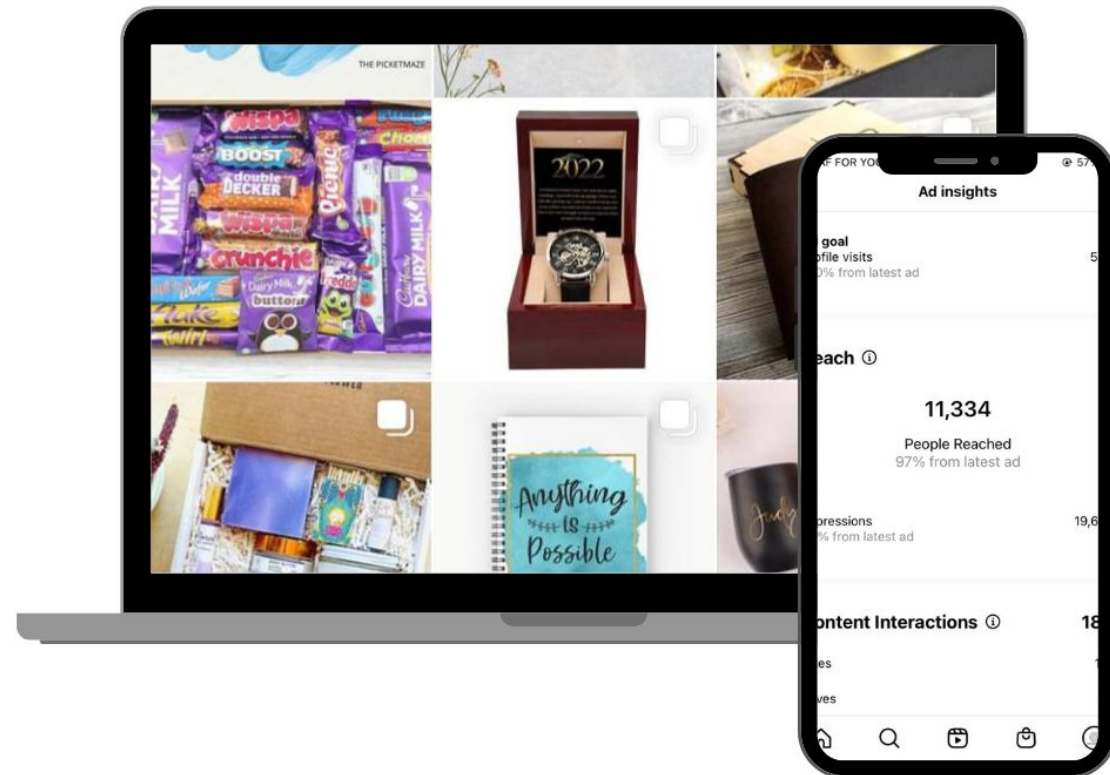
THE PICKETMAZE

Wispa
BOOST
double DECKER
Wispa
Crunchie
Dairy Milk buttons
Picnic
Freddo
Dairy Milk
Flake
Twirl
Wafer
Choc

2022

Anything IS Possible

Judy

F FOR YO
57
Ad insights

goal
ofile visits
5
0% from latest ad

each ⓘ

11,334
People Reached
97% from latest ad

pressions
19,6
% from latest ad

ontent Interactions ⓘ
18
es
ves